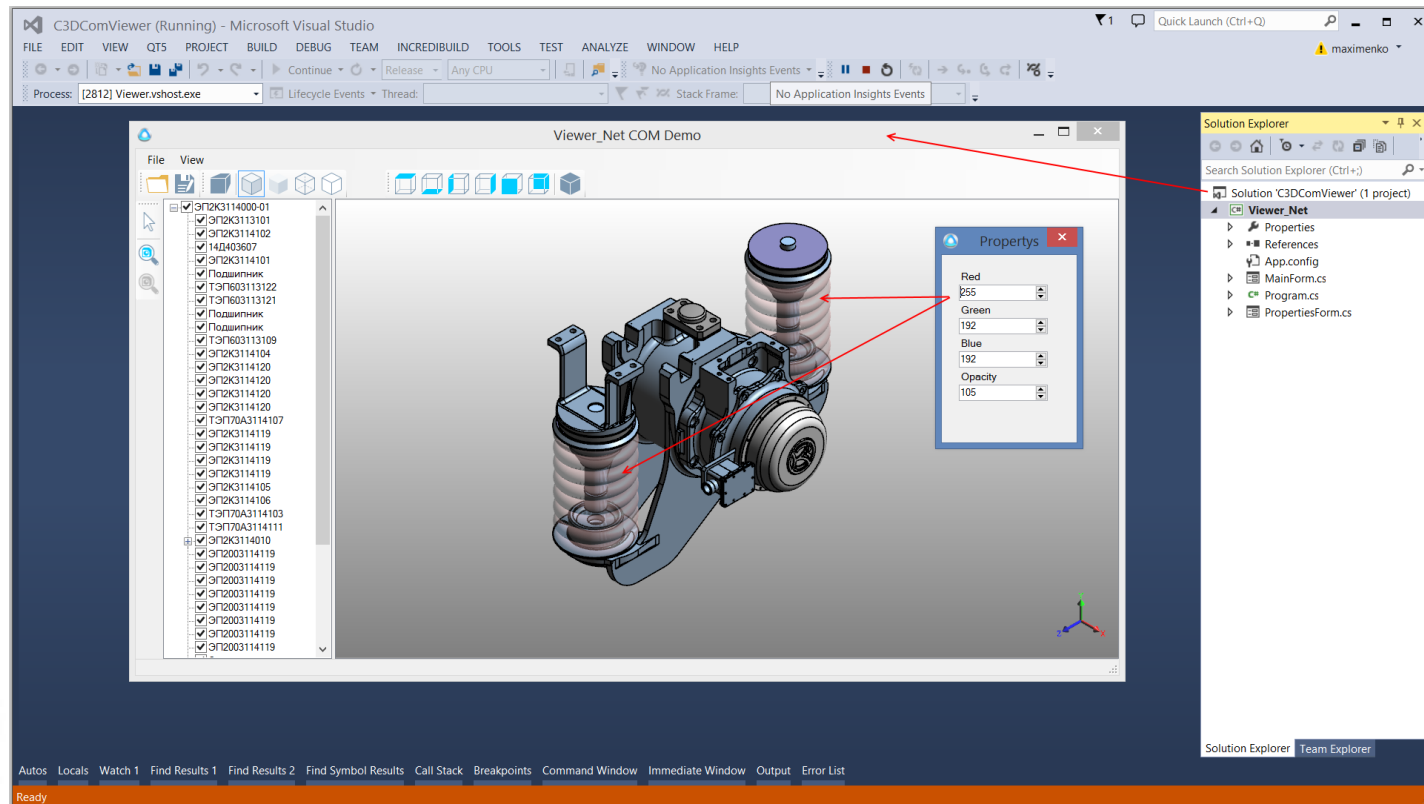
C3DComViewer (Running) - Microsoft Visual Studio

1 Quick Launch (Ctrl+Q)

FILE EDIT VIEW QT5 PROJECT BUILD DEBUG TEAM INCREDIBUILD TOOLS TEST ANALYZE WINDOW HELP

maximenko

Continue Release Any CPU No Application Insights Events

Process: [2812] Viewer.vshost.exe Lifecycle Events Thread: Stack Frame: No Application Insights Events

Viewer_Net COM Demo

File View

ЭП2К3114000-01
ЭП2К3113101
ЭП2К3114102
14Д403607
ЭП2К3114101
Подшипник
ТЭП603113122
ТЭП603113121
Подшипник
Подшипник
ТЭП603113109
ЭП2К3114104
ЭП2К3114120
ЭП2К3114120
ЭП2К3114120
ЭП2К3114120
ТЭП70А3114107
ЭП2К3114119
ЭП2К3114119
ЭП2К3114119
ЭП2К3114119
ЭП2К3114105
ЭП2К3114106
ТЭП70А3114103
ТЭП70А3114111
ЭП2К3114010
ЭП2003114119
ЭП2003114119
ЭП2003114119
ЭП2003114119
ЭП2003114119
ЭП2003114119
ЭП2003114119
ЭП2003114119

Propertys

Red
255
Green
192
Blue
192
Opacity
105

Solution Explorer

Search Solution Explorer (Ctrl+;)

Solution 'C3DComViewer' (1 project)
Viewer_Net
Properties
References
App.config
MainForm.cs
Program.cs
PropertiesForm.cs

Solution Explorer Team Explorer

Autos Locals Watch 1 Find Results 1 Find Results 2 Find Symbol Results Call Stack Breakpoints Command Window Immediate Window Output Error List

Ready